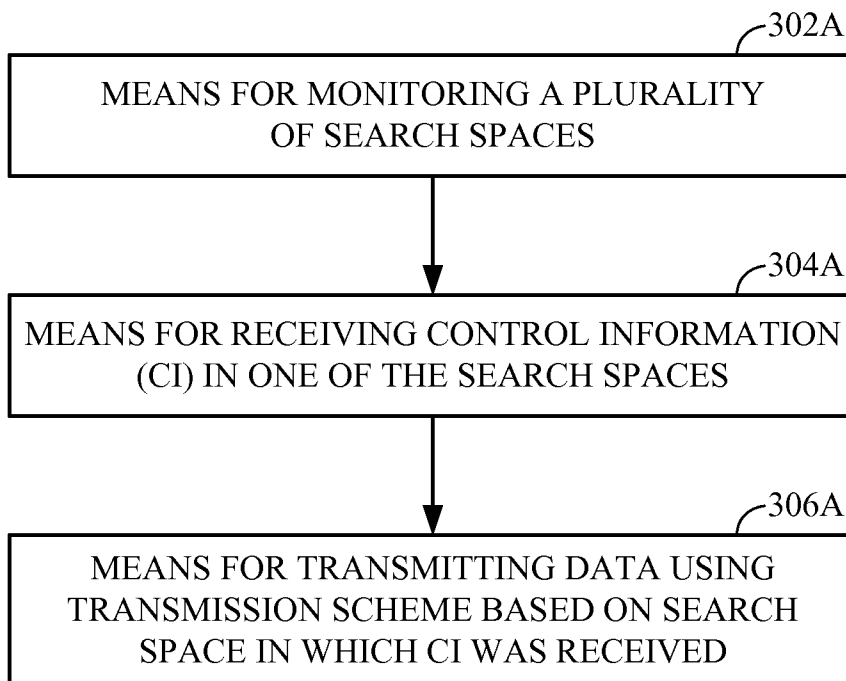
302A

MEANS FOR MONITORING A PLURALITY OF SEARCH SPACES

304A

MEANS FOR RECEIVING CONTROL INFORMATION (CI) IN ONE OF THE SEARCH SPACES

306A

MEANS FOR TRANSMITTING DATA USING TRANSMISSION SCHEME BASED ON SEARCH SPACE IN WHICH CI WAS RECEIVED